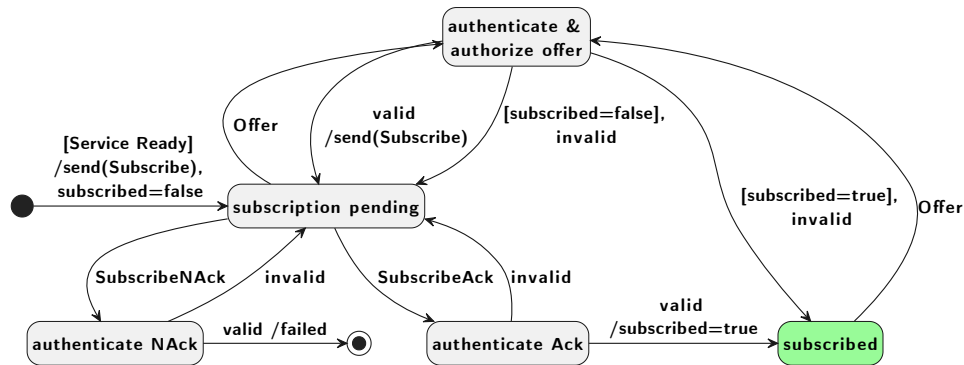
authenticate & authorize offer

Offer

valid /send(Subscribe)

[subscribed=false], invalid

[Service Ready] /send(Subscribe), subscribed=false

subscription pending

[subscribed=true], invalid

Offer

SubscribeNAck

invalid

SubscribeAck

invalid

valid /subscribed=true

authenticate NAck

valid /failed

authenticate Ack

subscribed